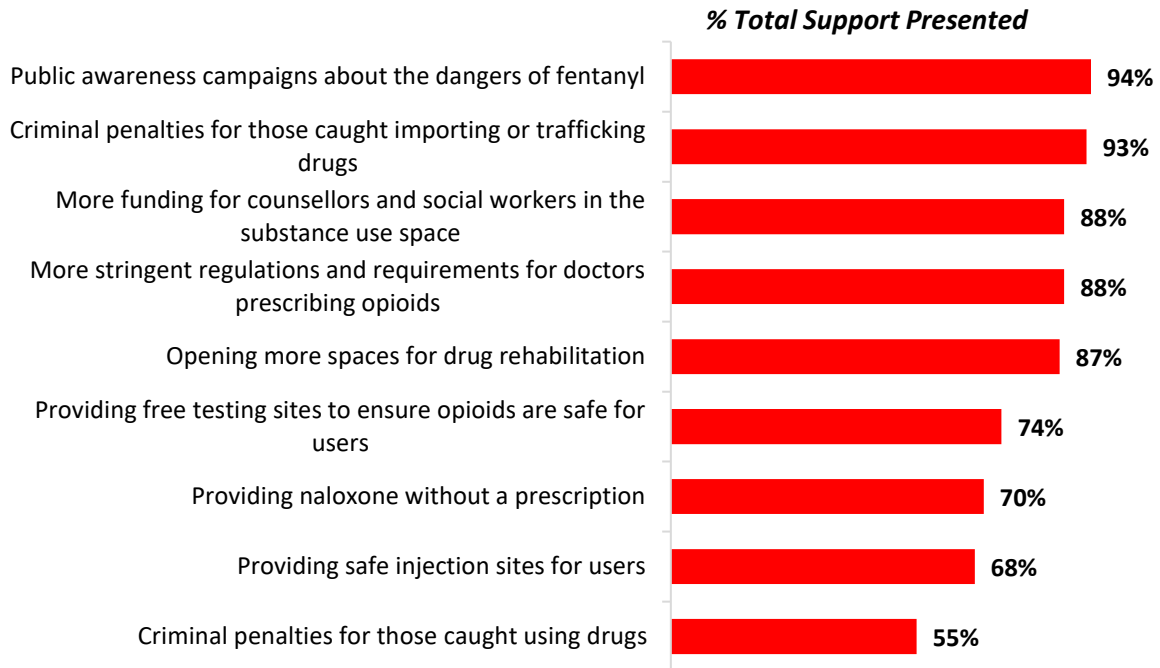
% Total Support Presented

Public awareness campaigns about the dangers of fentanyl 94%

Criminal penalties for those caught importing or trafficking drugs 93%

More funding for counsellors and social workers in the substance use space 88%

More stringent regulations and requirements for doctors prescribing opioids 88%

Opening more spaces for drug rehabilitation 87%

Providing free testing sites to ensure opioids are safe for users 74%

Providing naloxone without a prescription 70%

Providing safe injection sites for users 68%

Criminal penalties for those caught using drugs 55%